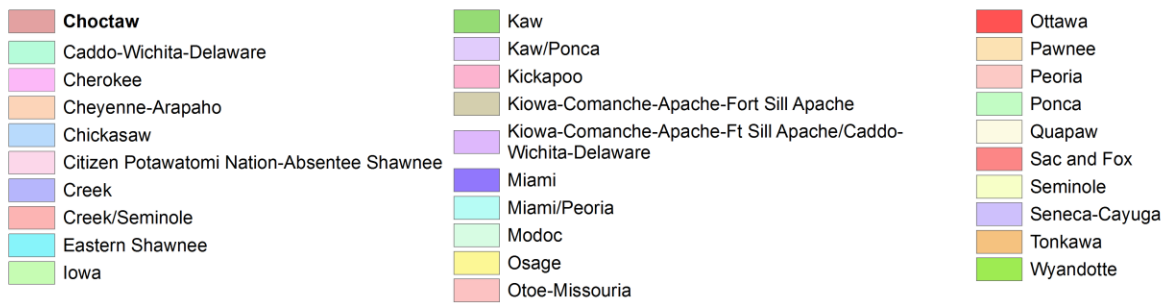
Choctaw
Caddo-Wichita-Delaware
Cherokee
Cheyenne-Arapaho
Chickasaw
Citizen Potawatomi Nation-Absentee Shawnee
Creek
Creek/Seminole
Eastern Shawnee
Iowa

Kaw
Kaw/Ponca
Kickapoo
Kiowa-Comanche-Apache-Fort Sill Apache
Kiowa-Comanche-Apache-Ft Sill Apache/Caddo-Wichita-Delaware
Miami
Miami/Peoria
Modoc
Osage
Otoe-Missouria

Ottawa
Pawnee
Peoria
Ponca
Quapaw
Sac and Fox
Seminole
Seneca-Cayuga
Tonkawa
Wyandotte